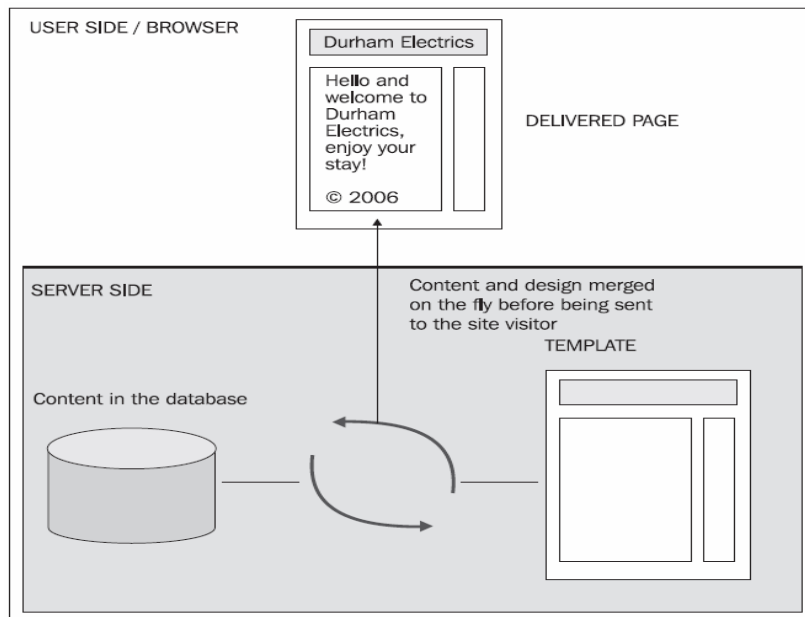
USER SIDE / BROWSER

Durham Electrics

Hello and welcome to Durham Electrics, enjoy your stay!

© 2006

DELIVERED PAGE

SERVER SIDE

Content and design merged on the fly before being sent to the site visitor

TEMPLATE

Content in the database